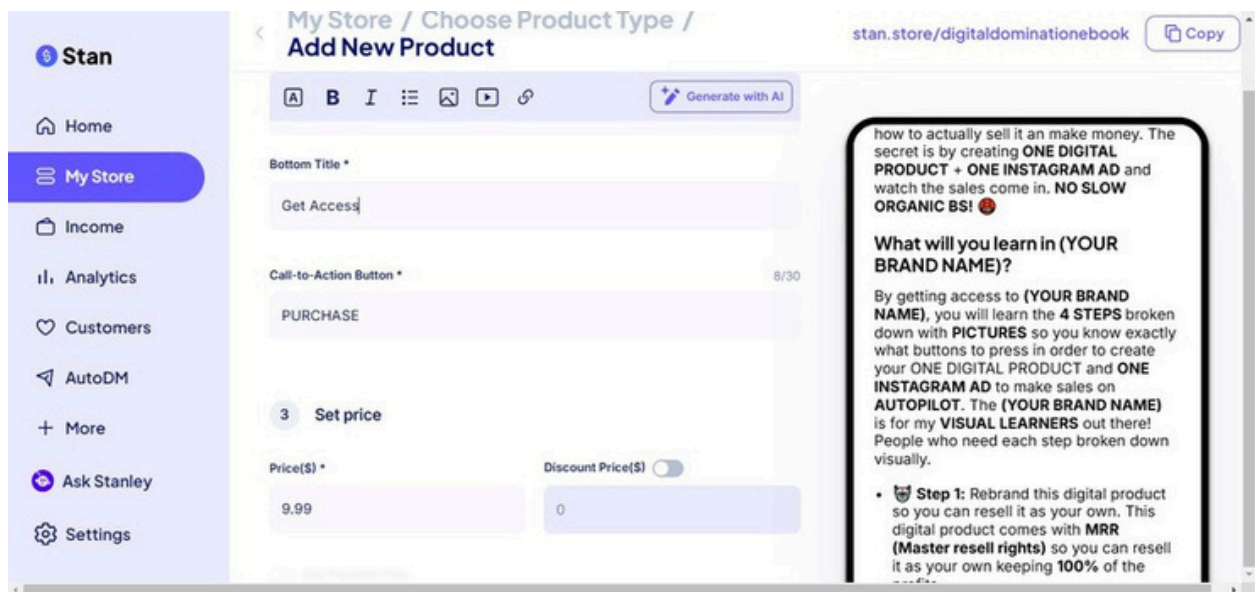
Stan

Home

My Store

Income

Analytics

Customers

AutoDM

More

Ask Stanley

Settings

My Store / Choose Product Type /
Add New Product

stan.store/digitaldominationebook

Copy

Generate with AI

Bottom Title *

Get Access

Call-to-Action Button *

8/30

PURCHASE

3 Set price

Price($) *

Discount Price($)

9.99

0

how to actually sell it an make money. The secret is by creating ONE DIGITAL PRODUCT + ONE INSTAGRAM AD and watch the sales come in. NO SLOW ORGANIC BS!

What will you learn in (YOUR BRAND NAME)?

By getting access to (YOUR BRAND NAME), you will learn the 4 STEPS broken down with PICTURES so you know exactly what buttons to press in order to create your ONE DIGITAL PRODUCT and ONE INSTAGRAM AD to make sales on AUTOPILOT. The (YOUR BRAND NAME) is for my VISUAL LEARNERS out there! People who need each step broken down visually.

• Step 1: Rebrand this digital product so you can resell it as your own. This digital product comes with MRR (Master resell rights) so you can resell it as your own keeping 100% of the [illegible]